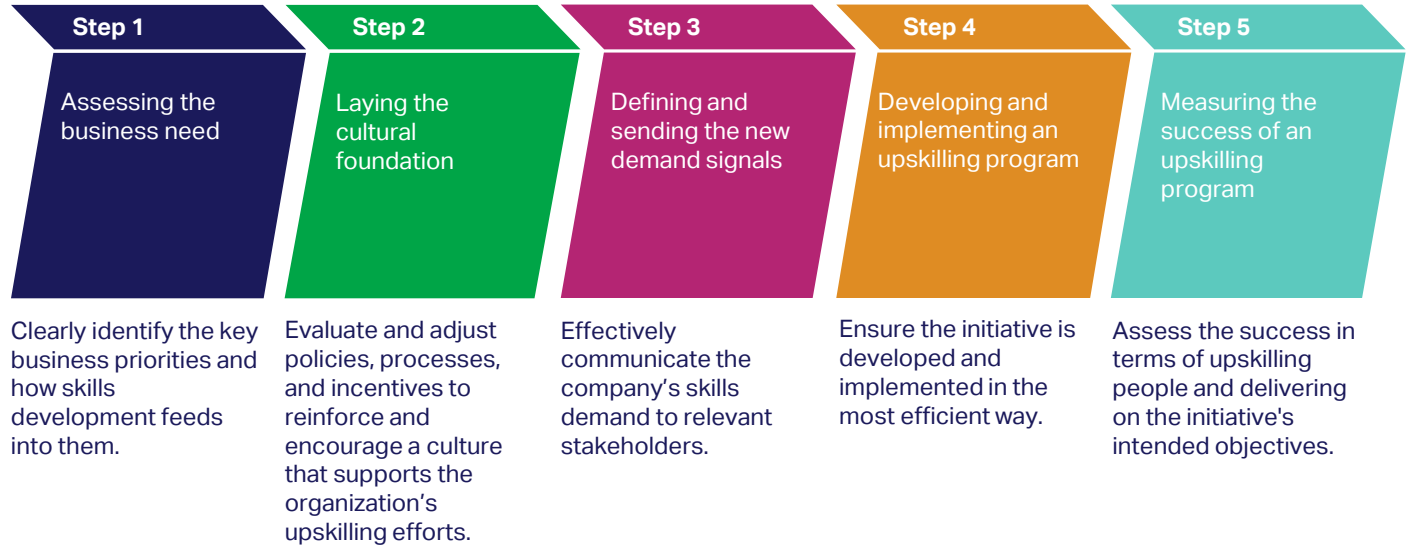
Step 1

Assessing the business need

Clearly identify the key business priorities and how skills development feeds into them.

Step 2

Laying the cultural foundation

Evaluate and adjust policies, processes, and incentives to reinforce and encourage a culture that supports the organization’s upskilling efforts.

Step 3

Defining and sending the new demand signals

Effectively communicate the company’s skills demand to relevant stakeholders.

Step 4

Developing and implementing an upskilling program

Ensure the initiative is developed and implemented in the most efficient way.

Step 5

Measuring the success of an upskilling program

Assess the success in terms of upskilling people and delivering on the initiative's intended objectives.